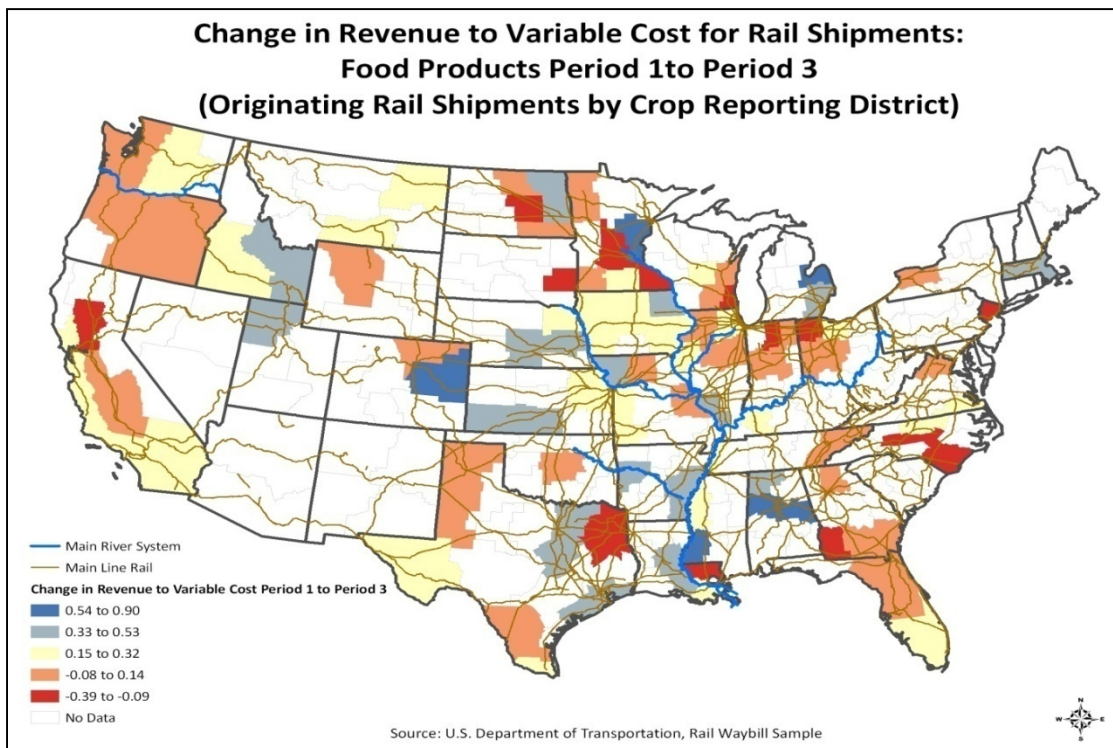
Change in Revenue to Variable Cost for Rail Shipments:
Food Products Period 1to Period 3
(Originating Rail Shipments by Crop Reporting District)

Main River System
Main Line Rail
Change in Revenue to Variable Cost Period 1 to Period 3
0.54 to 0.90
0.33 to 0.53
0.15 to 0.32
-0.08 to 0.14
-0.39 to -0.09
No Data

Source: U.S. Department of Transportation, Rail Waybill Sample

N
W E
S